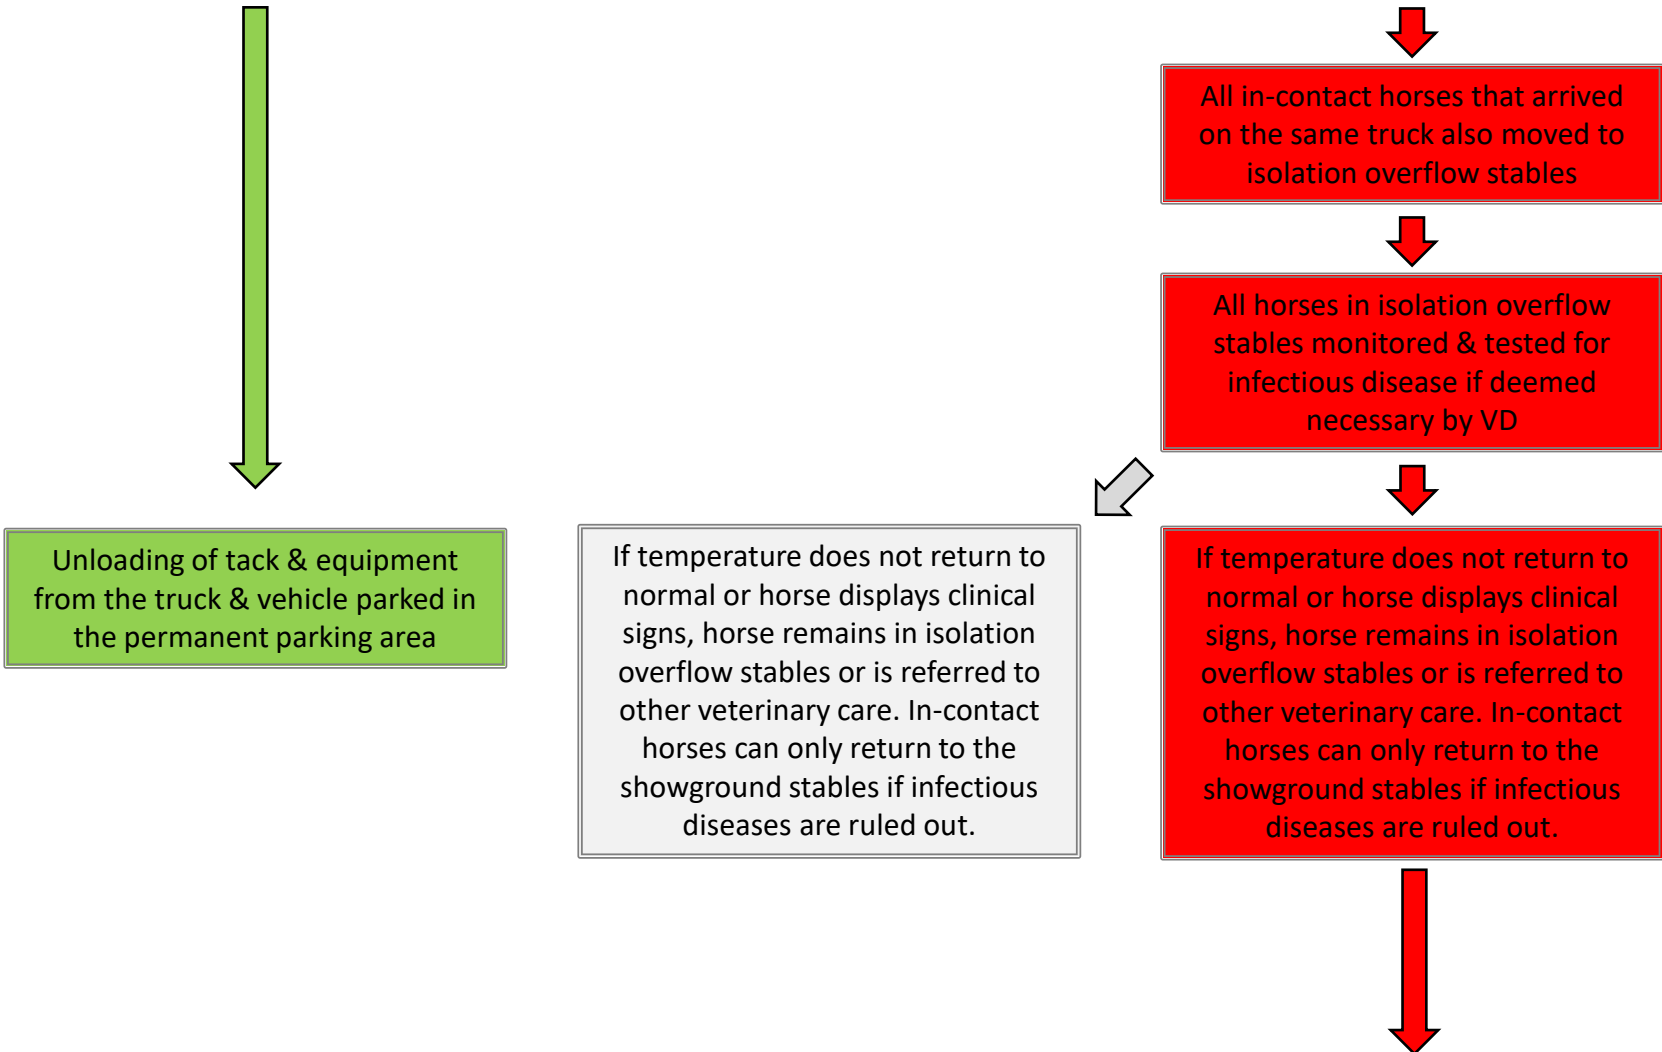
All in-contact horses that arrived on the same truck also moved to isolation overflow stables

All horses in isolation overflow stables monitored & tested for infectious disease if deemed necessary by VD

Unloading of tack & equipment from the truck & vehicle parked in the permanent parking area

If temperature does not return to normal or horse displays clinical signs, horse remains in isolation overflow stables or is referred to other veterinary care. In-contact horses can only return to the showground stables if infectious diseases are ruled out.

If temperature does not return to normal or horse displays clinical signs, horse remains in isolation overflow stables or is referred to other veterinary care. In-contact horses can only return to the showground stables if infectious diseases are ruled out.